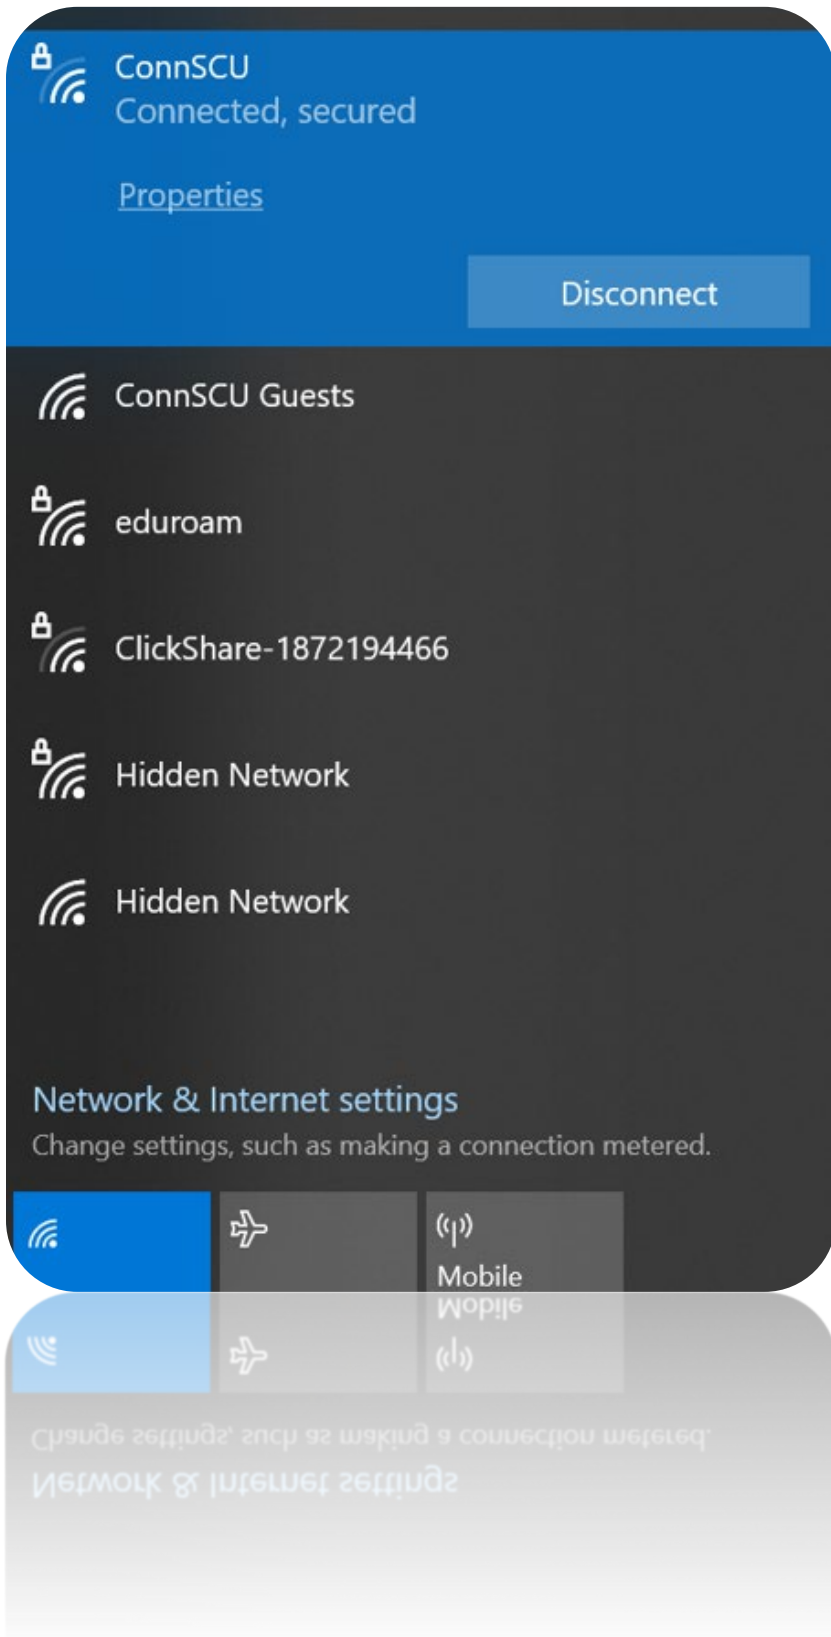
ConnSCU
Connected, secured

Properties

Disconnect

ConnSCU Guests

eduroam

ClickShare-1872194466

Hidden Network

Hidden Network

Network & Internet settings
Change settings, such as making a connection metered.

Mobile